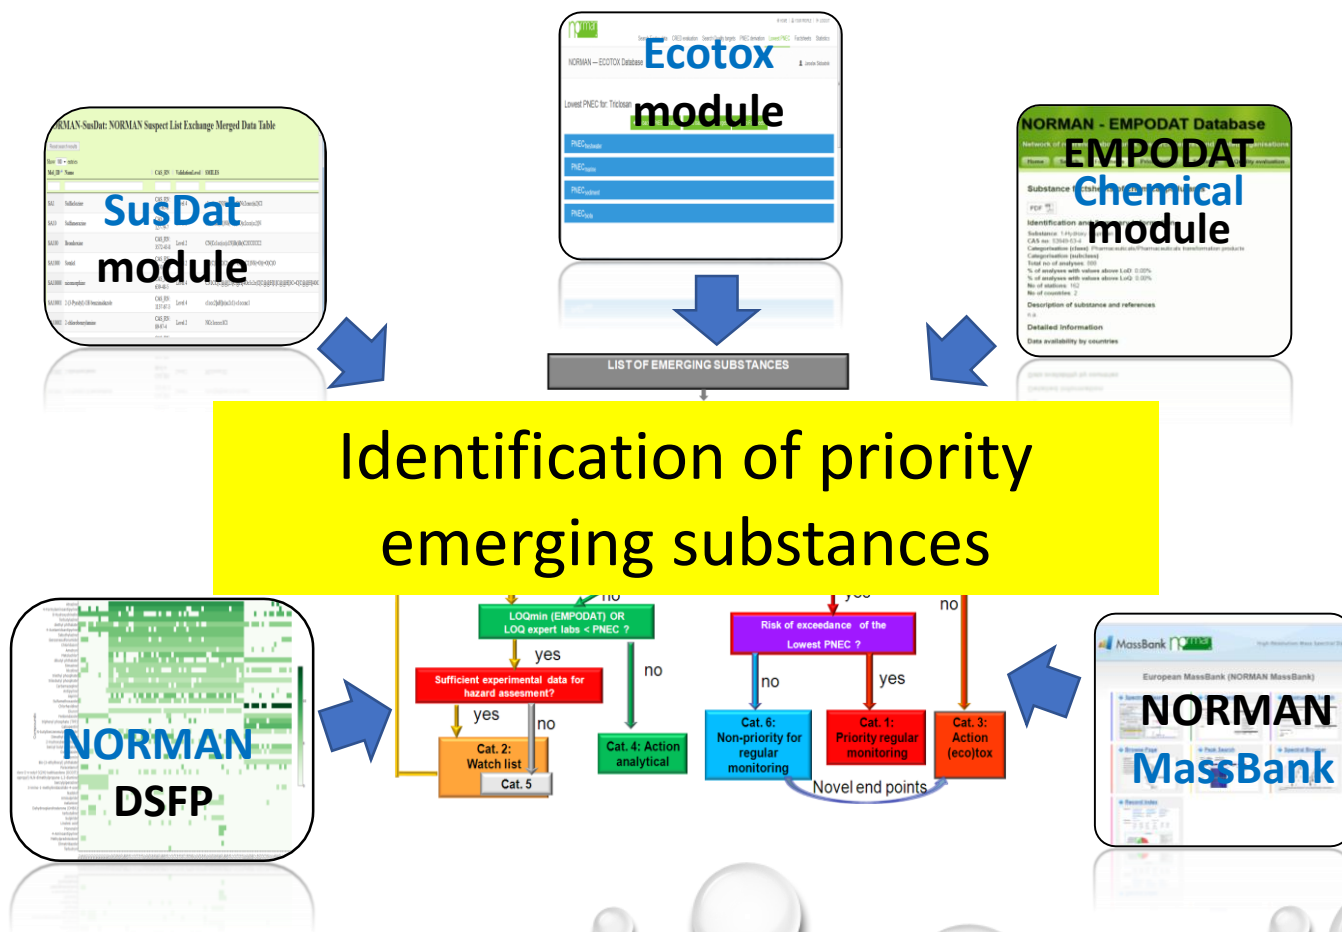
NORMAN-SusDat: NORMAN Suspect List Exchange Merged Data Table

SusDat module

NORMAN — ECOTOX Database

Ecotox module

Lowest PNEC for: Triclosan

NORMAN - EMPODAT Database

EMPODAT Chemical module

LIST OF EMERGING SUBSTANCES

Identification of priority emerging substances

no

LOQmin (EMPODAT) OR LOQ expert labs < PNEC ?

yes

no

Sufficient experimental data for hazard assesment?

yes

no

Cat. 2: Watch list

Cat. 5

Cat. 4: Action analytical

yes

no

Risk of exceedance of the Lowest PNEC ?

no

yes

Cat. 6: Non-priority for regular monitoring

Cat. 1: Priority regular monitoring

Cat. 3: Action (eco)tox

Novel end points

NORMAN DSFP

MassBank

European MassBank (NORMAN MassBank)

NORMAN MassBank